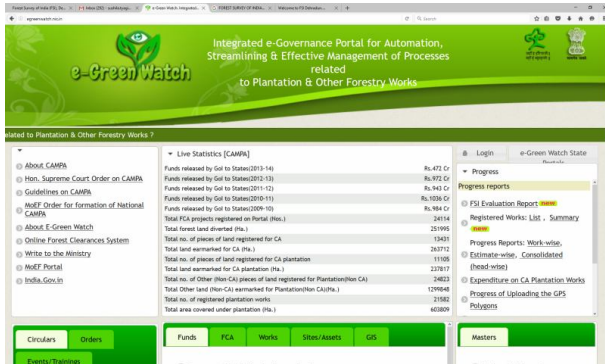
Forest Survey of India (FSI), De... | Inbox (255) - sukhdevjagp... | e-Green Watch: Integrated... | FOREST SURVEY OF INDIA ... | Welcome to FSI Dehradun ... | +

egreenwatch.nic.in

e-Green Watch

Integrated e-Governance Portal for Automation, Streamlining & Effective Management of Processes related to Plantation & Other Forestry Works

elated to Plantation & Other Forestry Works ?

About CAMPA
Hon. Supreme Court Order on CAMPA
Guidelines on CAMPA
MoEF Order for formation of National CAMPA
About E-Green Watch
Online Forest Clearances System
Write to the Ministry
MoEF Portal
India.Gov.in

Live Statistics [CAMPA]

| | |
|---|---|
| Funds released by GoI to States(2013-14) | Rs.472 Cr |
| Funds released by GoI to States(2012-13) | Rs.972 Cr |
| Funds released by GoI to States(2011-12) | Rs.943 Cr |
| Funds released by GoI to States(2010-11) | Rs.1036 Cr |
| Funds released by GoI to States(2009-10) | Rs.984 Cr |
| Total FCA projects registered on Portal (Nos.) | 24114 |
| Total forest land diverted (Ha.) | 251995 |
| Total no. of pieces of land registered for CA | 13431 |
| Total land earmarked for CA (Ha.) | 263712 |
| Total no. of pieces of land registered for CA plantation | 11105 |
| Total land earmarked for CA plantation (Ha.) | 237817 |
| Total no. of Other (Non-CA) pieces of land registered for Plantation(Non CA) | 24823 |
| Total Other land (Non-CA) earmarked for Plantation(Non CA)(Ha.) | 1299848 |
| Total no. of registered plantation works | 21582 |
| Total area covered under plantation (Ha.) | 603809 |

Login | e-Green Watch State Portals

Progress

Progress reports

FSI Evaluation Report new

Registered Works: List , Summary new

Progress Reports: Work-wise, Estimate-wise, Consolidated (head-wise)

Expenditure on CA Plantation Works

Progress of Uploading the GPS Polygons

Circulars | Orders
Events/Trainings

Funds | FCA | Works | Sites/Assets | GIS

Masters